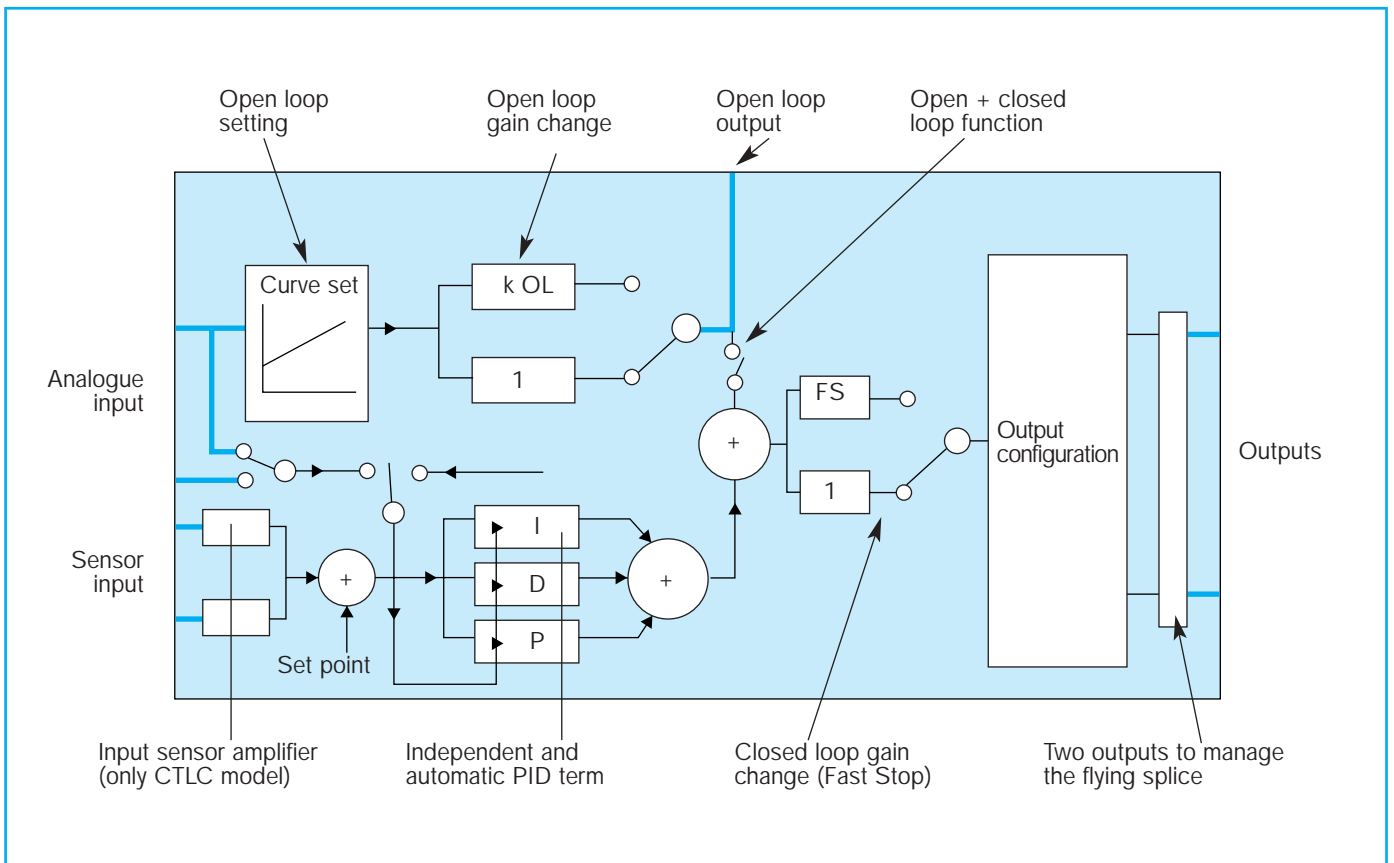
Open loop setting

Open loop gain change

Open loop output

Open + closed loop function

Curve set

k OL

1

Analogue input

FS

+

Output configuration

Outputs

1

Sensor input

+

I

D

+

P

Set point

Input sensor amplifier (only CTLC model)

Independent and automatic PID term

Closed loop gain change (Fast Stop)

Two outputs to manage the flying splice